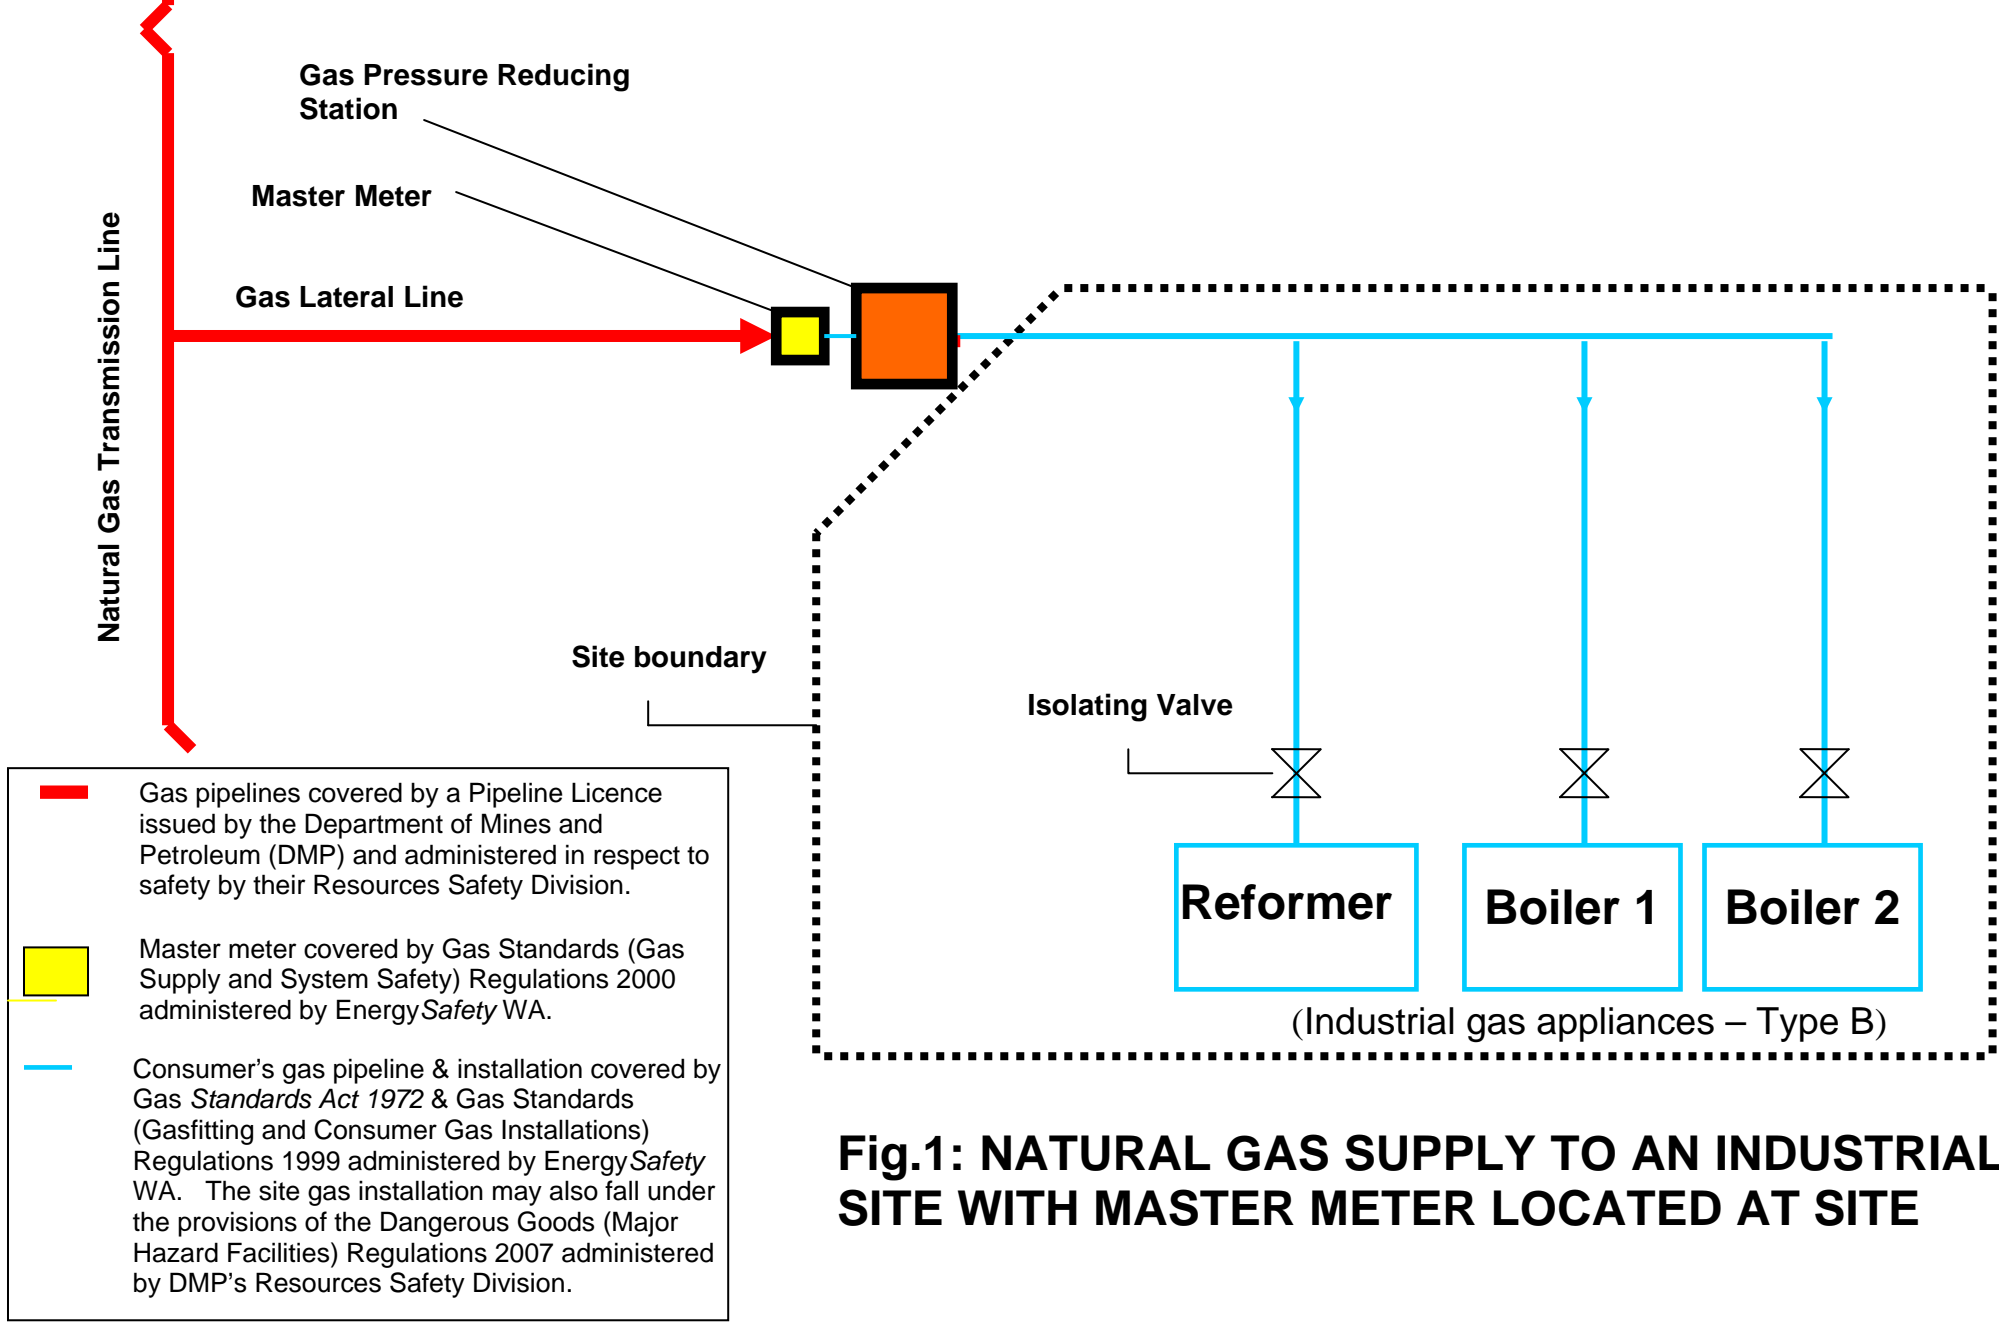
Natural Gas Transmission Line

Gas Pressure Reducing Station

Master Meter

Gas Lateral Line

Site boundary

Isolating Valve

Reformer

Boiler 1

Boiler 2

(Industrial gas appliances – Type B)

Gas pipelines covered by a Pipeline Licence issued by the Department of Mines and Petroleum (DMP) and administered in respect to safety by their Resources Safety Division.

Master meter covered by Gas Standards (Gas Supply and System Safety) Regulations 2000 administered by Energy*Safety* WA.

Consumer's gas pipeline & installation covered by Gas *Standards Act 1972* & Gas Standards (Gasfitting and Consumer Gas Installations) Regulations 1999 administered by Energy*Safety* WA. The site gas installation may also fall under the provisions of the Dangerous Goods (Major Hazard Facilities) Regulations 2007 administered by DMP's Resources Safety Division.

Fig.1: NATURAL GAS SUPPLY TO AN INDUSTRIAL SITE WITH MASTER METER LOCATED AT SITE